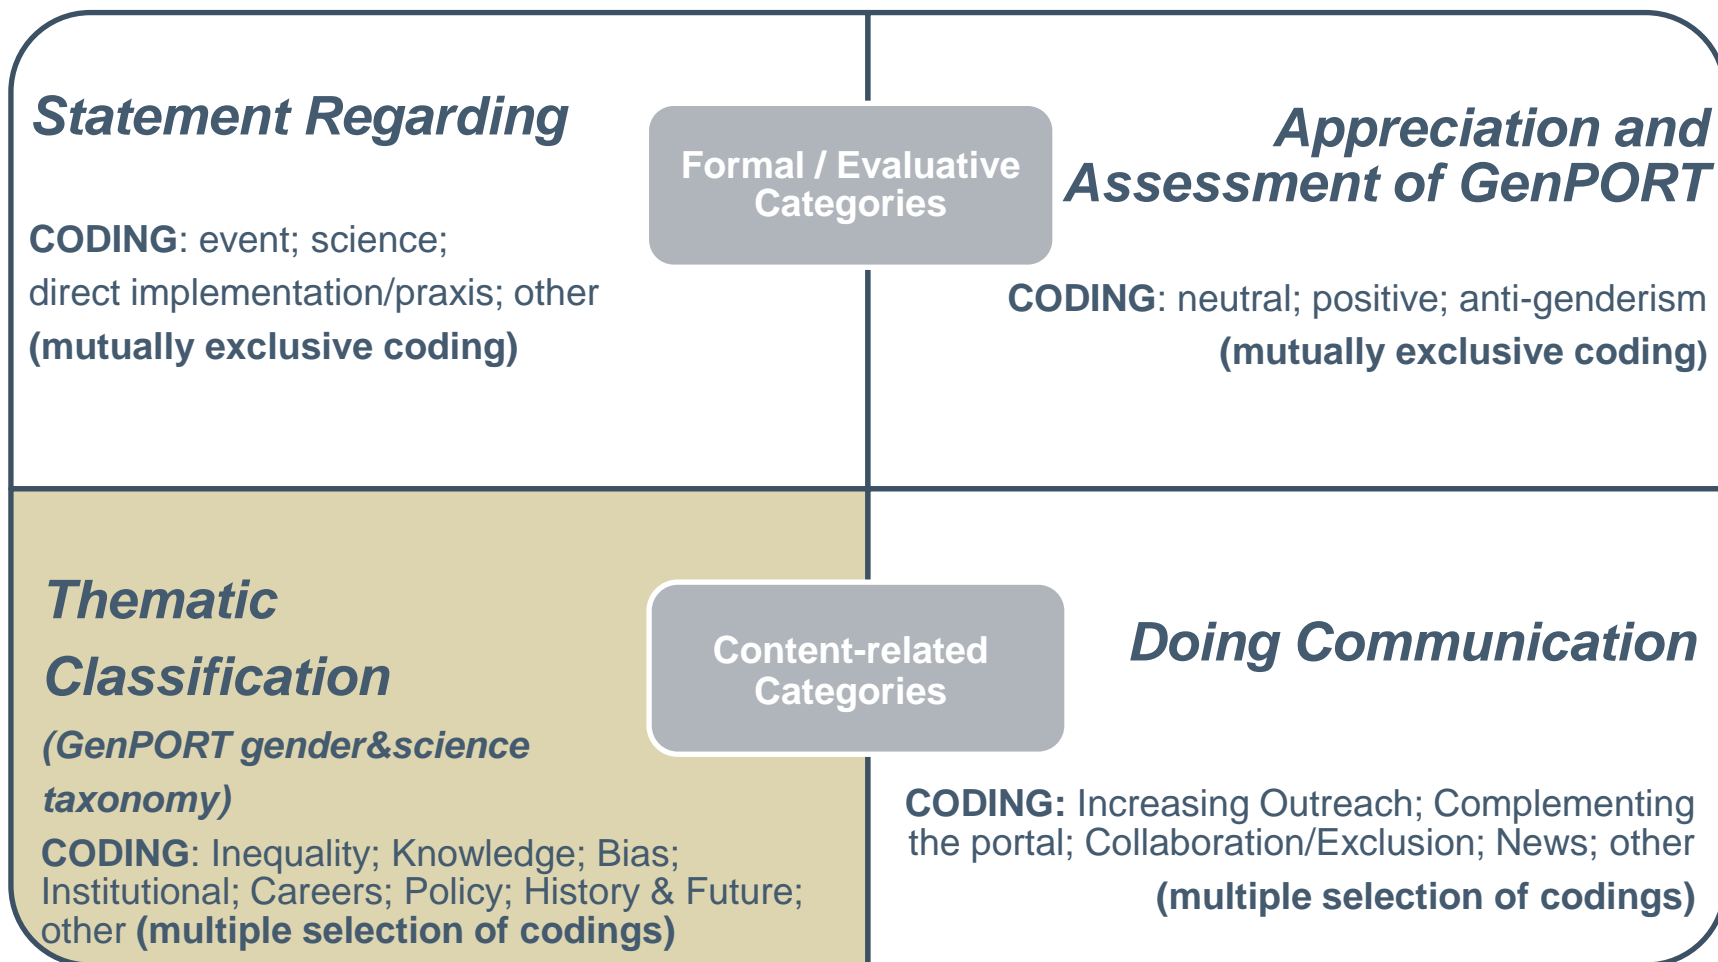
Statement Regarding

CODING: event; science; direct implementation/praxis; other (mutually exclusive coding)

Formal / Evaluative Categories

Appreciation and Assessment of GenPORT

CODING: neutral; positive; anti-genderism (mutually exclusive coding)

Thematic Classification (GenPORT gender&science taxonomy)

CODING: Inequality; Knowledge; Bias; Institutional; Careers; Policy; History & Future; other (multiple selection of codings)

Content-related Categories

Doing Communication

CODING: Increasing Outreach; Complementing the portal; Collaboration/Exclusion; News; other (multiple selection of codings)